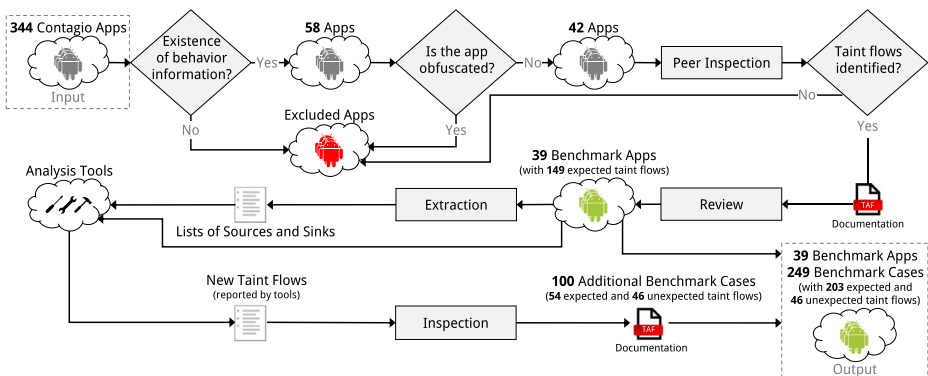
**344** Contagio Apps

Input

Existence of behavior information?

Yes

No

**58** Apps

Is the app obfuscated?

No

Yes

**42** Apps

Peer Inspection

Taint flows identified?

No

Yes

Excluded Apps

TAF

Documentation

Analysis Tools

**39** Benchmark Apps
(with **149** expected taint flows)

Review

Extraction

Lists of Sources and Sinks

New Taint Flows
(reported by tools)

Inspection

**100** Additional Benchmark Cases
(**54** expected and **46** unexpected taint flows)

TAF

Documentation

**39** Benchmark Apps
**249** Benchmark Cases
(with **203** expected and **46** unexpected taint flows)

Output